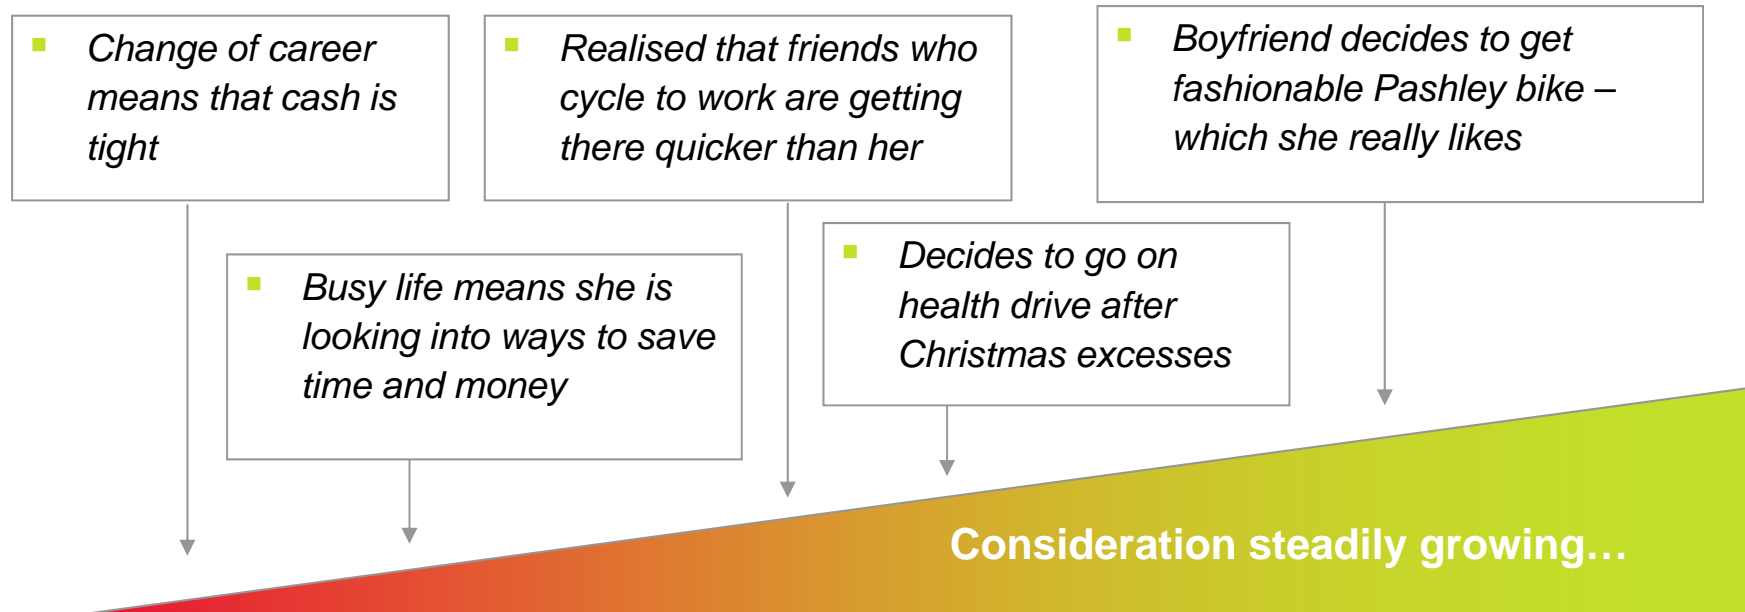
Change of career means that cash is tight

Realised that friends who cycle to work are getting there quicker than her

Boyfriend decides to get fashionable Pashley bike – which she really likes

Busy life means she is looking into ways to save time and money

Decides to go on health drive after Christmas excesses

Consideration steadily growing…